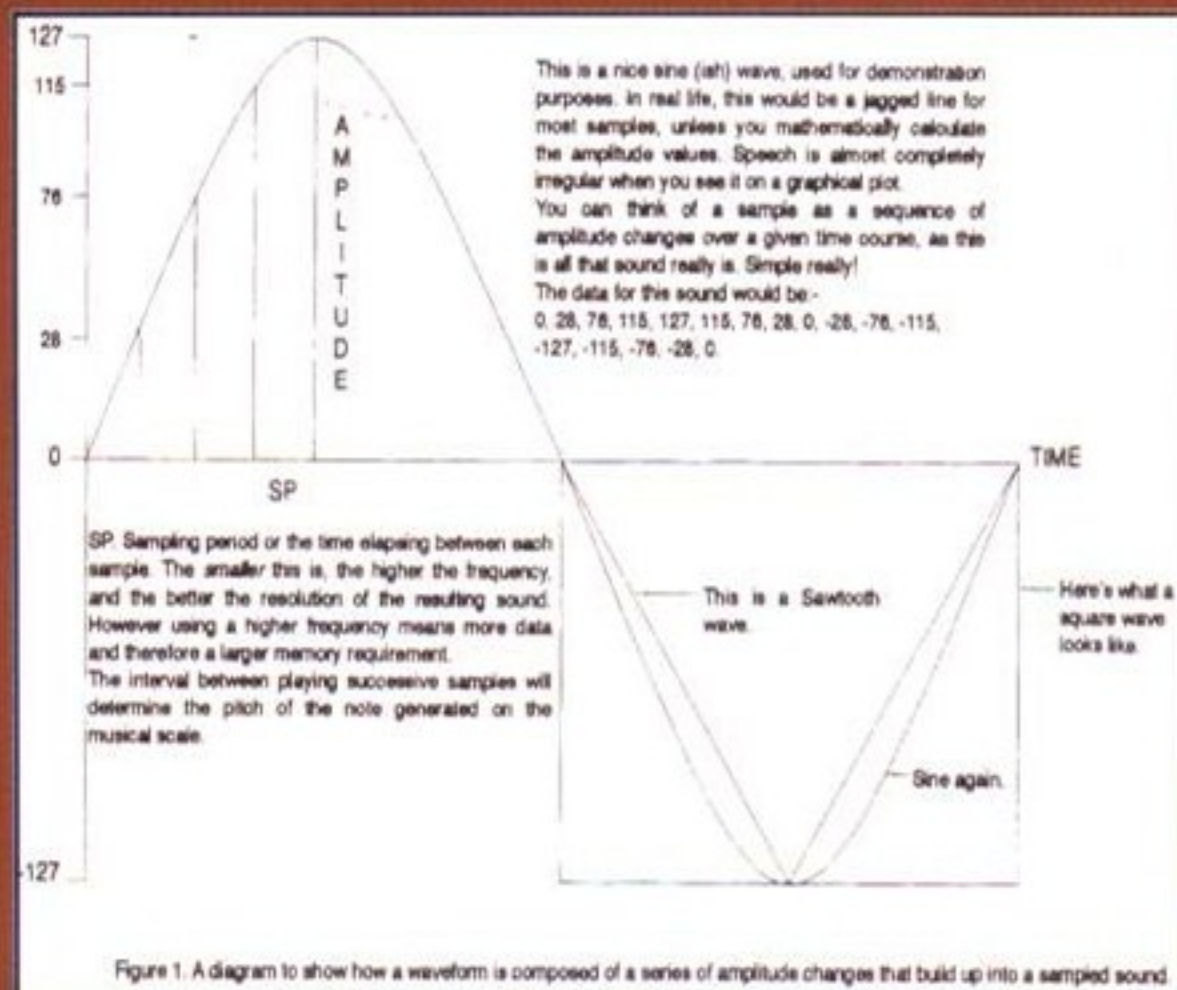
127

115

76

28

0

-127

AMPLITUDE

This is a nice sine (ish) wave, used for demonstration purposes. In real life, this would be a jagged line for most samples, unless you mathematically calculate the amplitude values. Speech is almost completely irregular when you see it on a graphical plot.
You can think of a sample as a sequence of amplitude changes over a given time course, as this is all that sound really is. Simple really!
The data for this sound would be:-
0, 28, 76, 115, 127, 115, 76, 28, 0, -28, -76, -115, -127, -115, -76, -28, 0.

TIME

SP

SP. Sampling period or the time elapsing between each sample. The smaller this is, the higher the frequency, and the better the resolution of the resulting sound. However using a higher frequency means more data and therefore a larger memory requirement.
The interval between playing successive samples will determine the pitch of the note generated on the musical scale.

This is a Sawtooth wave.

Here's what a square wave looks like.

Sine again.

Figure 1. A diagram to show how a waveform is composed of a series of amplitude changes that build up into a sampled sound.